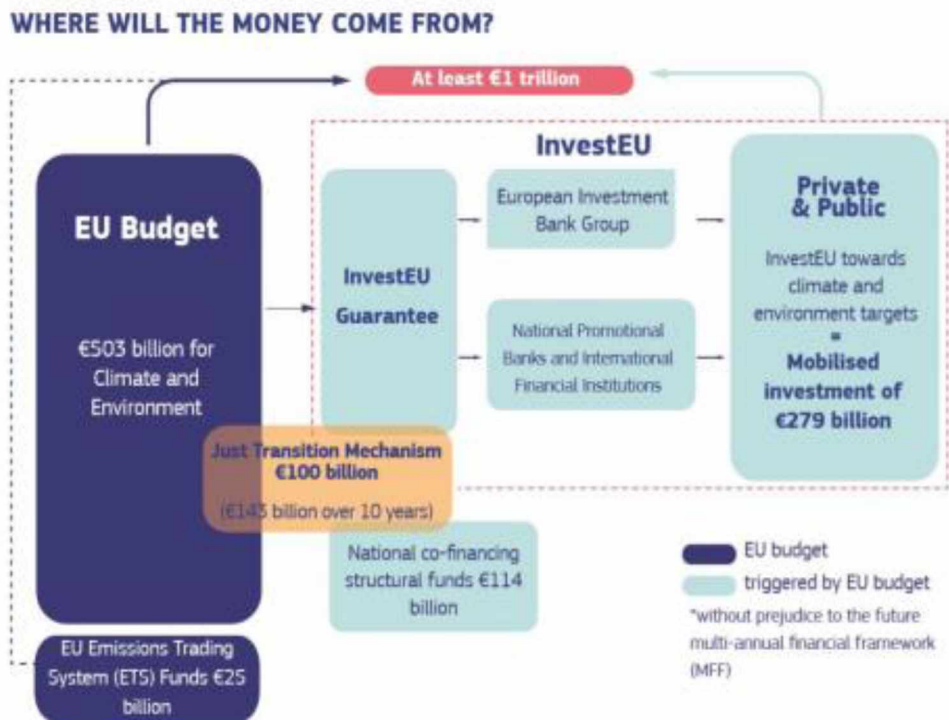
WHERE WILL THE MONEY COME FROM?

At least €1 trillion

EU Budget

€503 billion for Climate and Environment

InvestEU

InvestEU Guarantee

European Investment Bank Group

National Promotional Banks and International Financial Institutions

Private & Public

InvestEU towards climate and environment targets = Mobilised investment of €279 billion

Just Transition Mechanism €100 billion

(€143 billion over 10 years)

National co-financing structural funds €114 billion

EU Emissions Trading System (ETS) Funds €25 billion

EU budget

triggered by EU budget

*without prejudice to the future multi-annual financial framework (MFF)